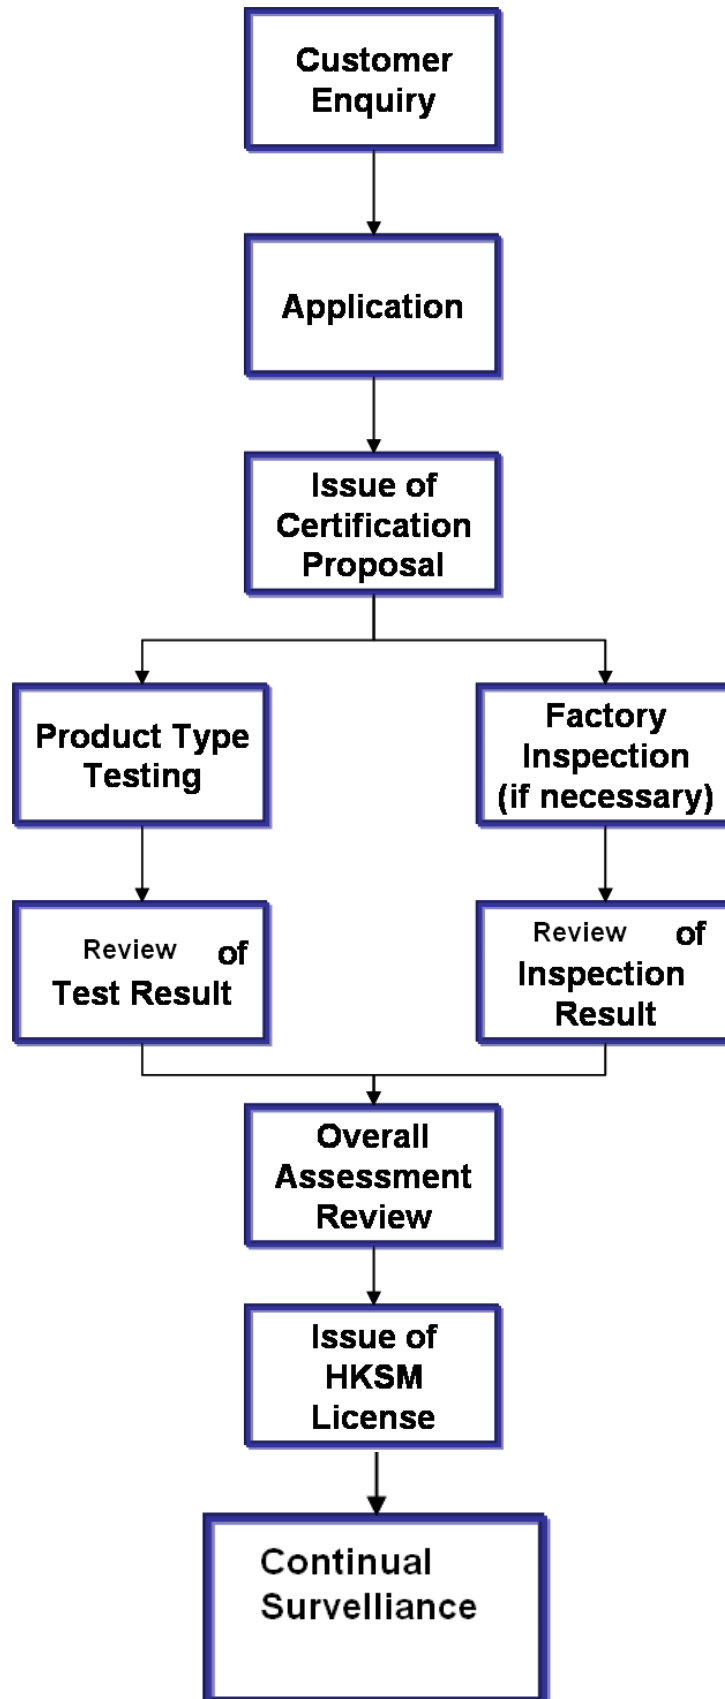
Customer Enquiry

Application

Issue of Certification Proposal

Product Type Testing

Factory Inspection (if necessary)

Review of Test Result

Review of Inspection Result

Overall Assessment Review

Issue of HKSM License

Continual Survelliance